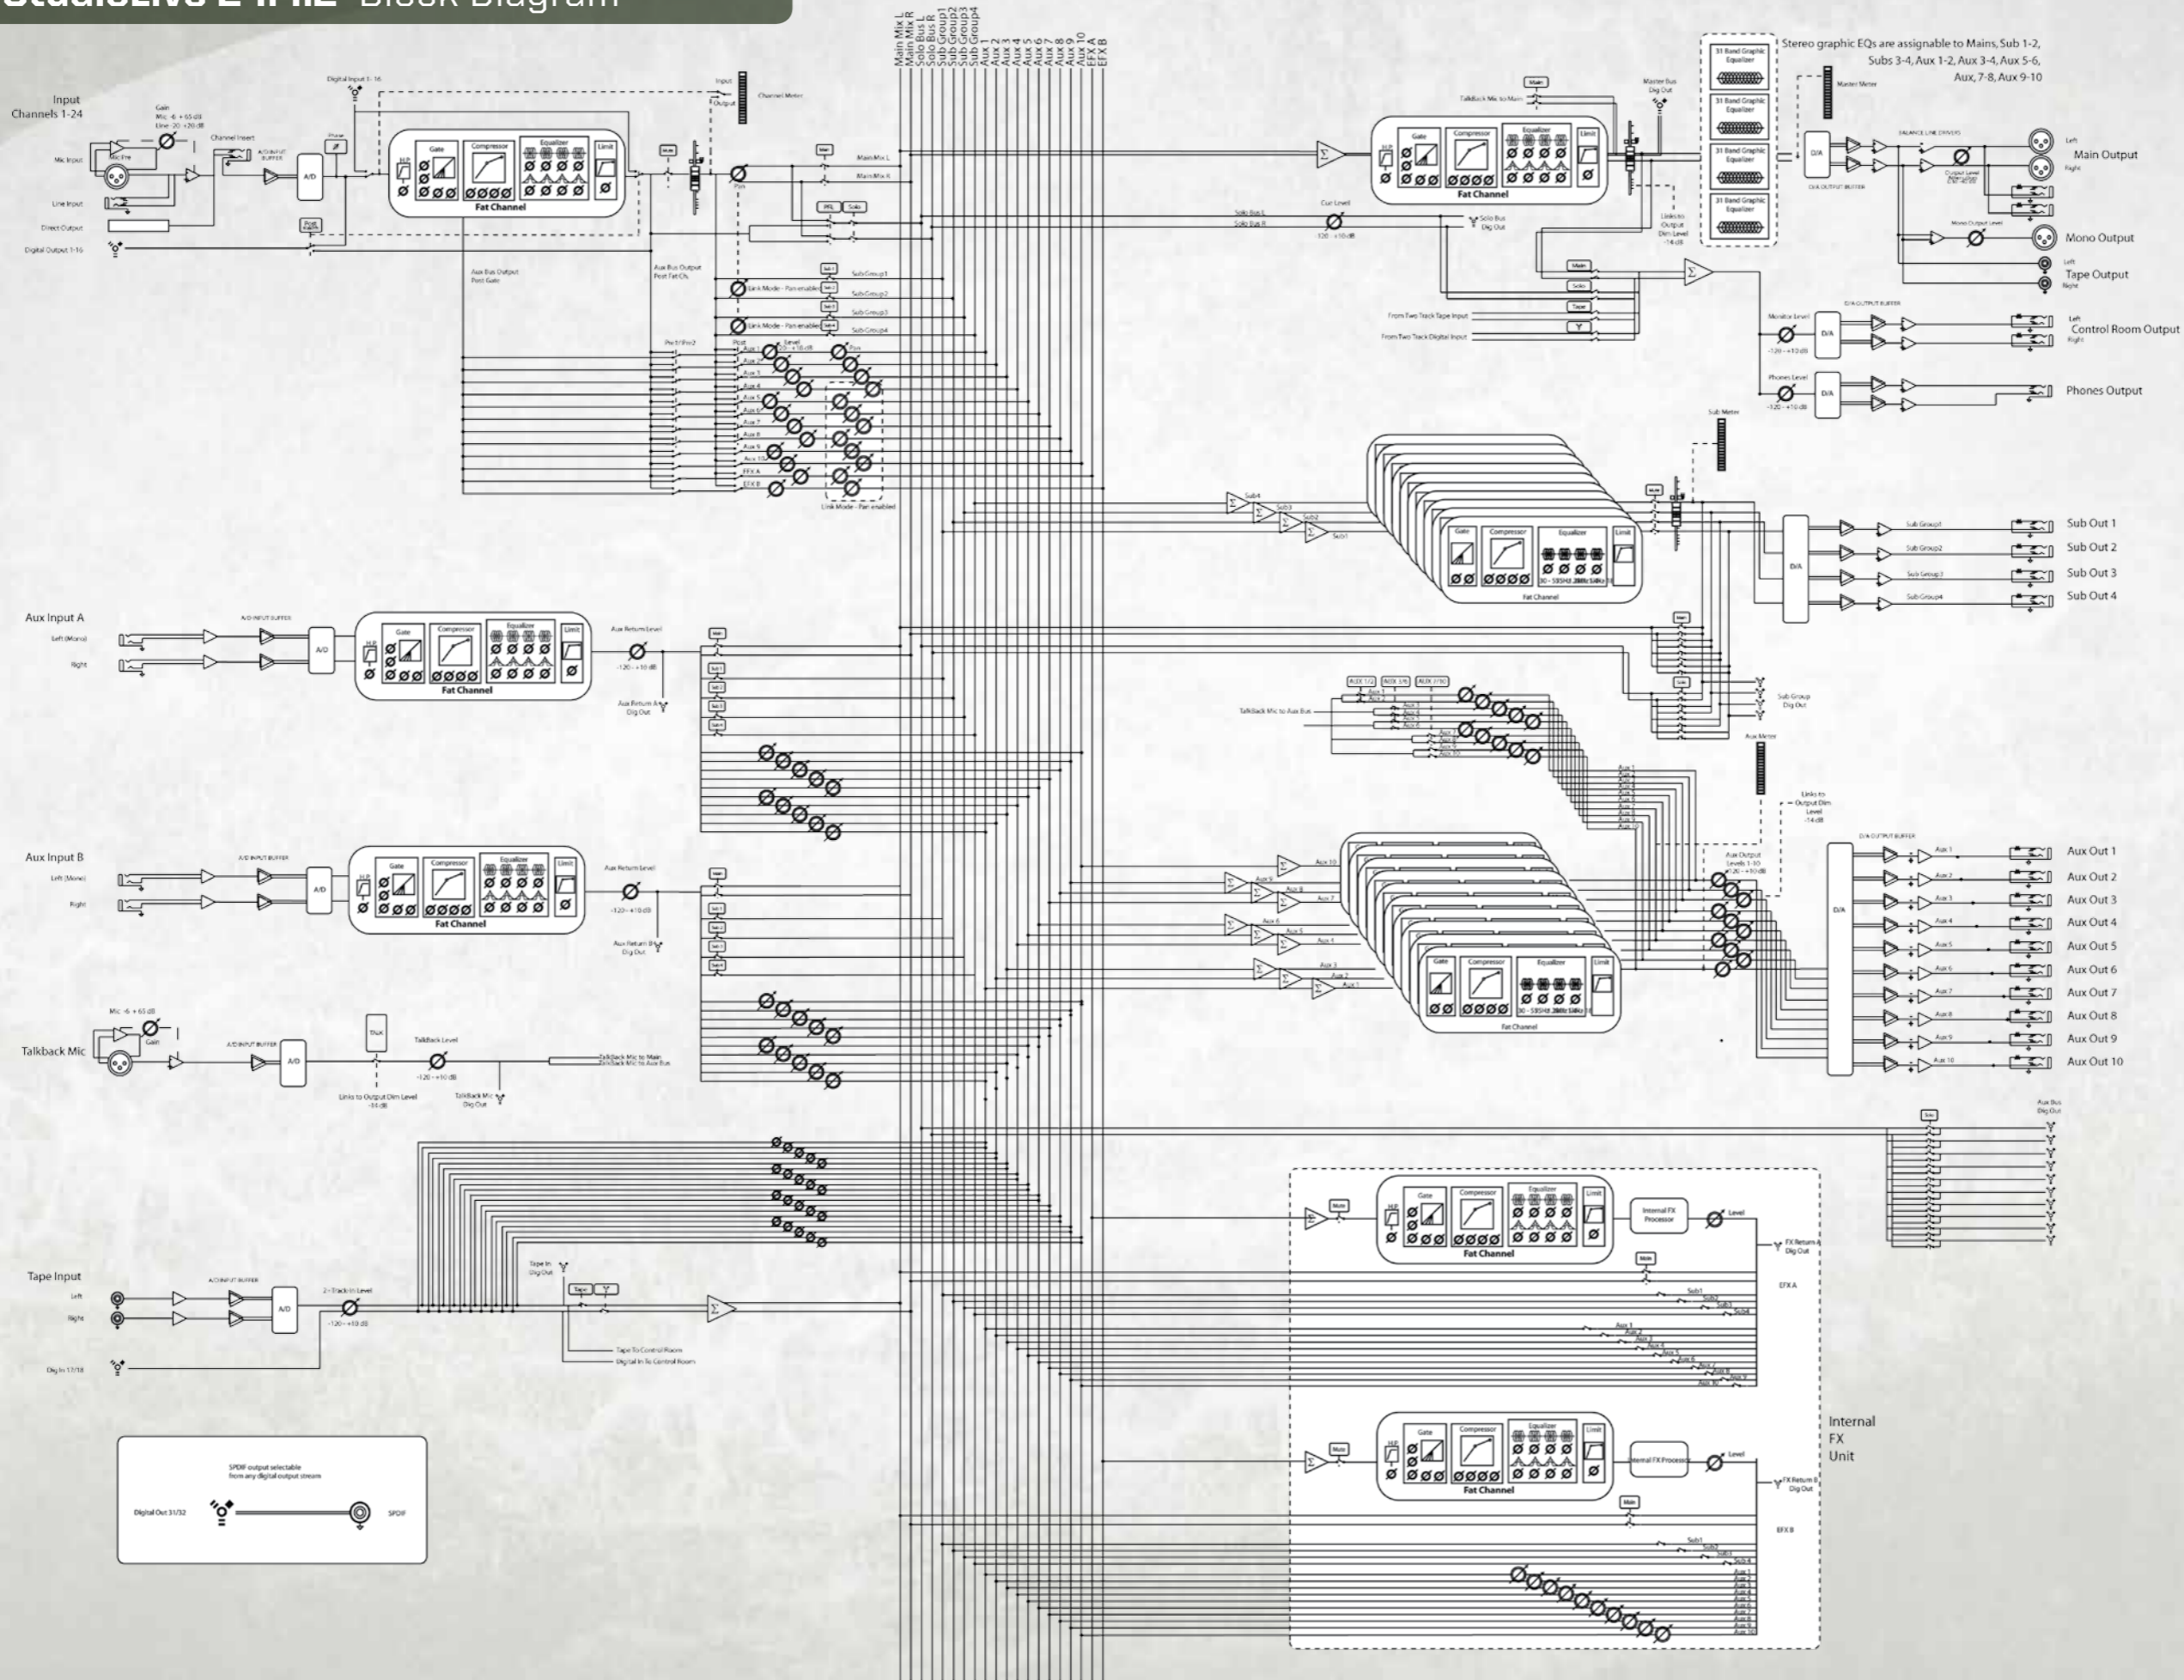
StudioLive 24.4.2 Block Diagram

Main Mix L
Main Mix R
Solo Bus L
Solo Bus R
Sub Group1
Sub Group2
Sub Group3
Sub Group4
Aux 1
Aux 2
Aux 3
Aux 4
Aux 5
Aux 6
Aux 7
Aux 8
Aux 9
Aux 10
EFX A
EFX B

Input Channels 1-24

Digital Input 1-16

Gain
Mic -6 - +65 dB
Line -20 - +20 dB

Channel Insert

Mic Input
Line Input
Direct Output
Digital Output 1-16

Phase
A/D
Fat Channel
Gate
Compressor
Equalizer
Limit
Channel Meter
Input
Output
Pan
Main Mix L
Main Mix R
PFL
Solo
Post Fader

Aux Bus Output Post Gate
Aux Bus Output Post Fat Ch.

Link Mode - Pan enabled
Sub Group1
Sub Group2
Sub Group3
Sub Group4
Pre1/Pre2
Post
Level
Pan
Aux 1
Aux 2
Aux 3
Aux 4
Aux 5
Aux 6
Aux 7
Aux 8
Aux 9
Aux 10
EFX A
EFX B
Link Mode - Pan enabled

Stereo graphic EQs are assignable to Mains, Sub 1-2, Subs 3-4, Aux 1-2, Aux 3-4, Aux 5-6, Aux, 7-8, Aux 9-10

31 Band Graphic Equalizer
31 Band Graphic Equalizer
31 Band Graphic Equalizer
31 Band Graphic Equalizer

Talkback Mic to Main
Main
Master Bus Dig Out
Master Meter
D/A
D/A OUTPUT BUFFER
BALANCE LINE DRIVERS
Output Level Attenuation
Left
Main Output
Right
Mono Output Level
Mono Output
Left
Tape Output
Right

Solo Bus L
Solo Bus R
Cue Level
-120 - +10 dB
Solo Bus Dig Out
Links to Output Dim Level -14 dB
Main
Solo
Tape
From Two Track Tape Input
From Two Track Digital Input
Monitor Level
-120 - +10 dB
D/A
D/A OUTPUT BUFFER
Left
Control Room Output
Right
Phones Level
-120 - +10 dB
Phones Output

Sub Meter
Sub4
Sub3
Sub2
Sub1
Gate
Compressor
Equalizer
Limit
Fat Channel
D/A
Sub Group1
Sub Group2
Sub Group3
Sub Group4
Sub Out 1
Sub Out 2
Sub Out 3
Sub Out 4
Sub Group Dig Out

Aux Input A
A/D INPUT BUFFER
Left (Mono)
Right
A/D
Fat Channel
Aux Return Level
-120 - +10 dB
Aux Return A Dig Out

AUX 1/2
AUX 3/4
AUX 7/10
Talkback Mic to Aux Bus
Aux Meter
Links to Output Dim Level -14 dB

Aux Input B
A/D INPUT BUFFER
Left (Mono)
Right
A/D
Fat Channel
Aux Return Level
-120 - +10 dB
Aux Return B Dig Out

Aux 10
Aux 9
Aux 8
Aux 7
Aux 6
Aux 5
Aux 4
Aux 3
Aux 2
Aux 1
Fat Channel
Aux Output Levels 1-10
-120 - +10 dB
D/A OUTPUT BUFFER
D/A
Aux Out 1
Aux Out 2
Aux Out 3
Aux Out 4
Aux Out 5
Aux Out 6
Aux Out 7
Aux Out 8
Aux Out 9
Aux Out 10
Aux Bus Dig Out

Talkback Mic
Mic -6 - +65 dB
Gain
A/D INPUT BUFFER
A/D
Talk
Talkback Level
-120 - +10 dB
Links to Output Dim Level -14 dB
Talkback Mic Dig Out
Talkback Mic to Main
Talkback Mic to Aux Bus

Tape Input
Left
Right
A/D INPUT BUFFER
A/D
2-Track In Level
-120 - +10 dB
Tape In Dig Out
Tape
Tape To Control Room
Digital In To Control Room
Dig In 17/18

Mute
Fat Channel
Internal FX Processor
Level
FX Return A Dig Out
EFX A
Sub1
Sub2
Sub3
Sub4
Aux 1
Aux 2
Aux 3
Aux 4
Aux 5
Aux 6
Aux 7
Aux 8
Aux 9
Aux 10

Internal FX Unit

Mute
Fat Channel
Internal FX Processor
Level
FX Return B Dig Out
EFX B
Sub1
Sub2
Sub3
Sub4
Aux 1
Aux 2
Aux 3
Aux 4
Aux 5
Aux 6
Aux 7
Aux 8
Aux 9
Aux 10

SPDIF output selectable from any digital output stream
Digital Out 31/32
SPDIF